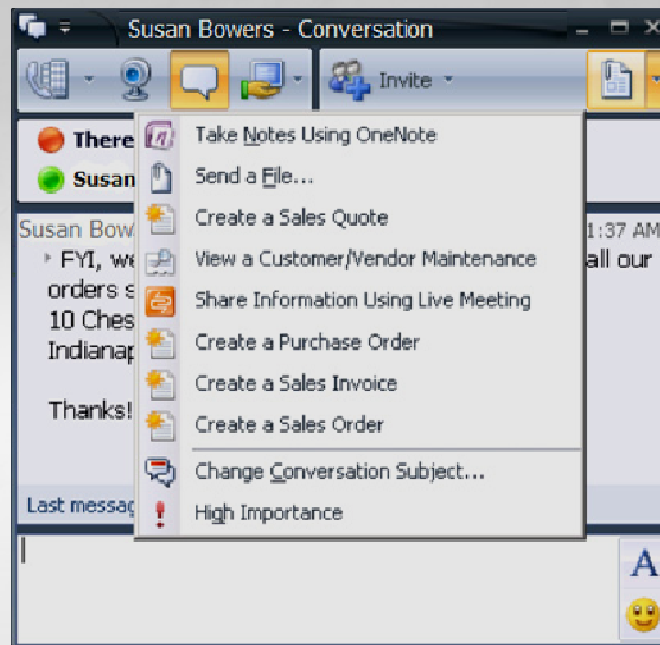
Susan Bowers - Conversation

Invite

There

Susan

Susan Bow 1:37 AM

FYI, we all our orders s 10 Ches Indianap

Thanks!

Last messag

Take Notes Using OneNote
Send a File...
Create a Sales Quote
View a Customer/Vendor Maintenance
Share Information Using Live Meeting
Create a Purchase Order
Create a Sales Invoice
Create a Sales Order
Change Conversation Subject...
High Importance

A